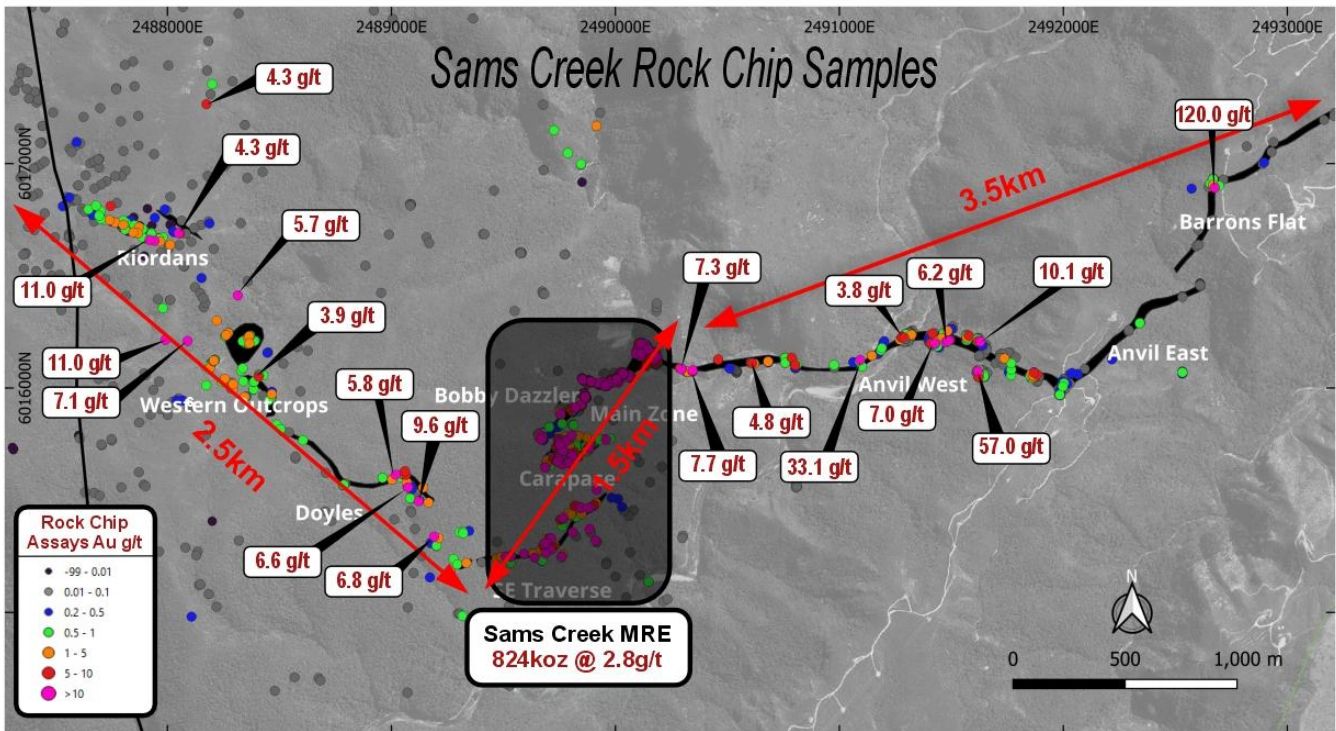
2488000E 2489000E 2490000E 2491000E 2492000E 2493000E

Sams Creek Rock Chip Samples

6017000N
6016000N

4.3 g/t
4.3 g/t
5.7 g/t
Riordans
11.0 g/t
3.9 g/t
11.0 g/t
7.1 g/t
Western Outcrops
2.5km
5.8 g/t
9.6 g/t
Doyles
6.6 g/t
6.8 g/t
Bobby Dazzler
Main Zone
Carapace
5km
SE Traverse
7.3 g/t
7.7 g/t
4.8 g/t
33.1 g/t
3.8 g/t
6.2 g/t
Anvil West
7.0 g/t
57.0 g/t
10.1 g/t
Anvil East
3.5km
120.0 g/t
Barrons Flat

Rock Chip Assays Au g/t
-99 - 0.01
0.01 - 0.1
0.2 - 0.5
0.5 - 1
1 - 5
5 - 10
>10

Sams Creek MRE
824koz @ 2.8g/t

N
0 500 1,000 m